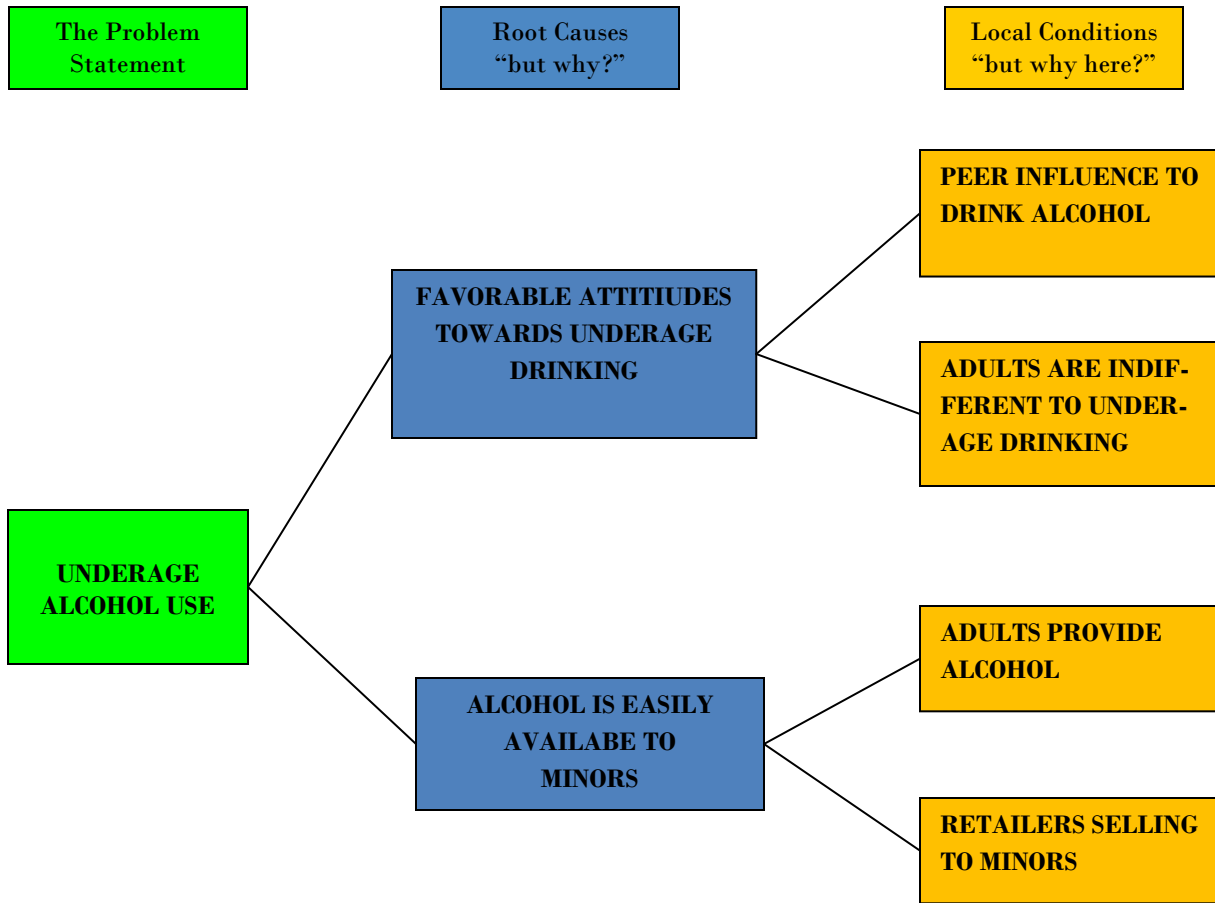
The Problem Statement

Root Causes
“but why?”

Local Conditions
“but why here?”

UNDERAGE ALCOHOL USE

FAVORABLE ATTITIUDES TOWARDS UNDERAGE DRINKING

ALCOHOL IS EASILY AVAILABE TO MINORS

PEER INFLUENCE TO DRINK ALCOHOL

ADULTS ARE INDIFFERENT TO UNDERAGE DRINKING

ADULTS PROVIDE ALCOHOL

RETAILERS SELLING TO MINORS